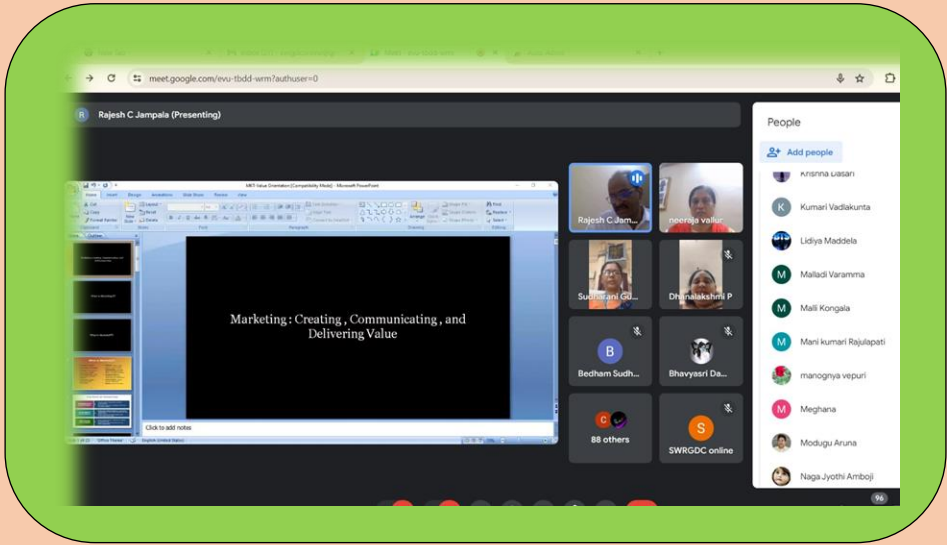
meet.google.com/evu-tbdd-wrm?authuser=0

Rajesh C Jampala (Presenting)

MKT-Value Orientation [Compatibility Mode] - Microsoft PowerPoint

Marketing : Creating , Communicating , and Delivering Value

Click to add notes

Rajesh C Jam...
neeraja vallur
Sudharani Gu...
Dhanalakshmi P
B
Bedham Sudh...
Bhavyasri Da...
88 others
S
SWRGDC online

People
Add people
Krishna Dasari
K
Kumari Vadlakunta
Lidiya Maddela
M
Malladi Varamma
M
Malli Kongala
M
Mani kumari Rajulapati
manognya vepuri
M
Meghana
Modugu Aruna
Naga Jyothi Amboji
96